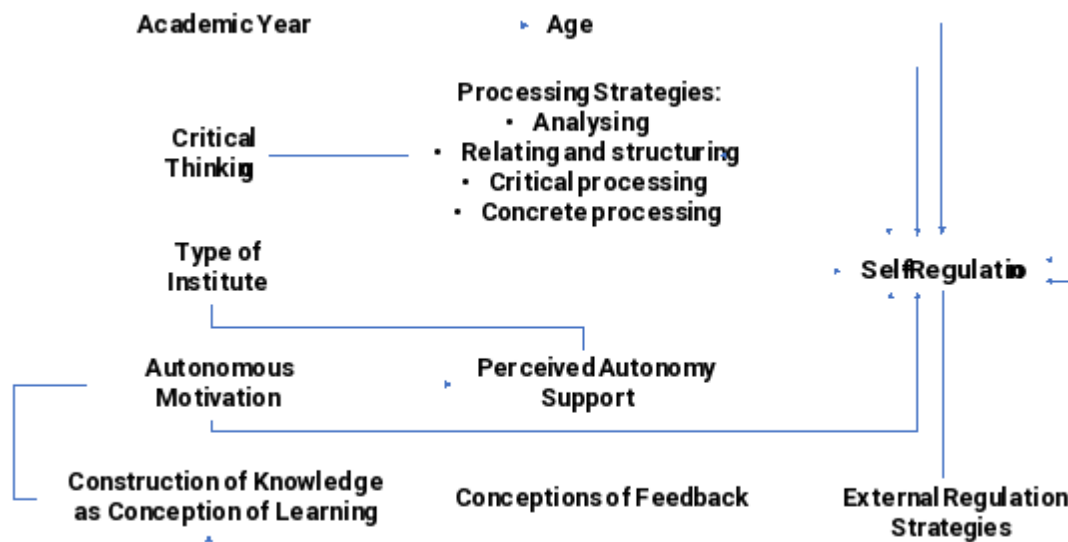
Academic Year

Age

Processing Strategies:
• Analysing
• Relating and structuring
• Critical processing
• Concrete processing

Critical Thinkig

Type of Institute

SelfRegulatio

Autonomous Motivation

Perceived Autonomy Support

Construction of Knowledge as Conception of Learning

Conceptions of Feedback

External Regulation Strategies